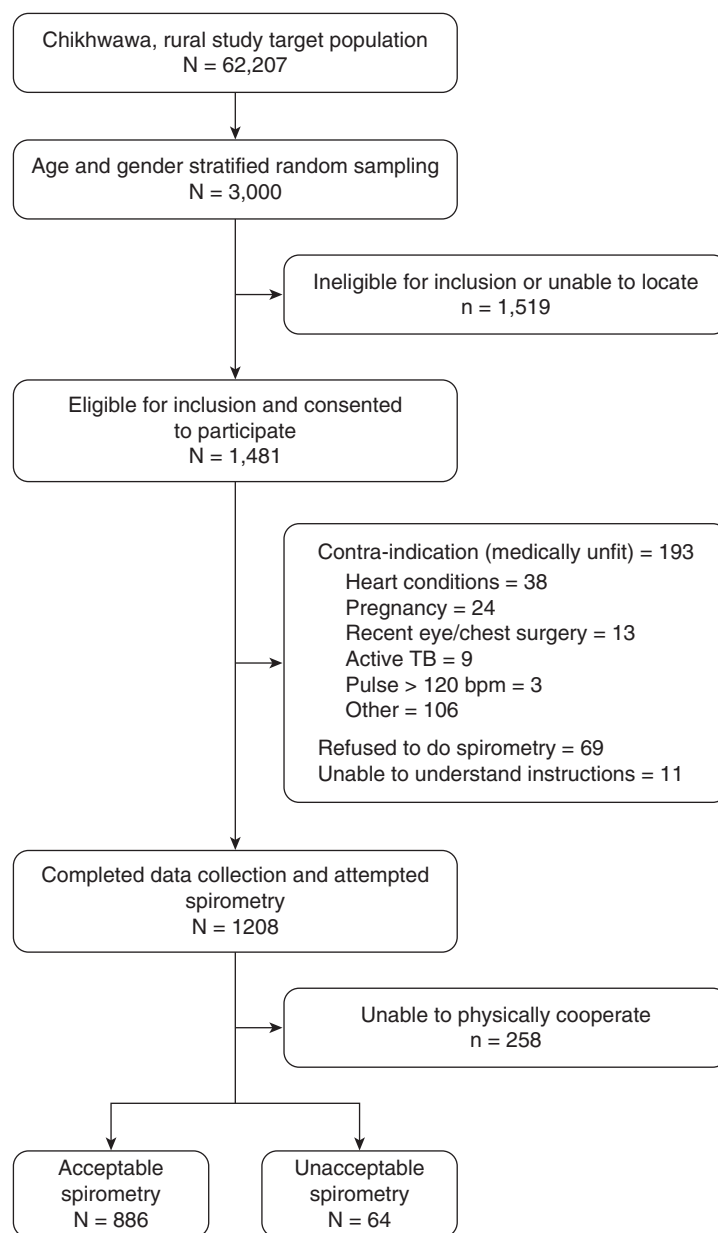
Chikhwawa, rural study target population
N = 62,207

Age and gender stratified random sampling
N = 3,000

Ineligible for inclusion or unable to locate
n = 1,519

Eligible for inclusion and consented to participate
N = 1,481

Contra-indication (medically unfit) = 193
Heart conditions = 38
Pregnancy = 24
Recent eye/chest surgery = 13
Active TB = 9
Pulse > 120 bpm = 3
Other = 106

Refused to do spirometry = 69
Unable to understand instructions = 11

Completed data collection and attempted spirometry
N = 1208

Unable to physically cooperate
n = 258

Acceptable spirometry
N = 886

Unacceptable spirometry
N = 64